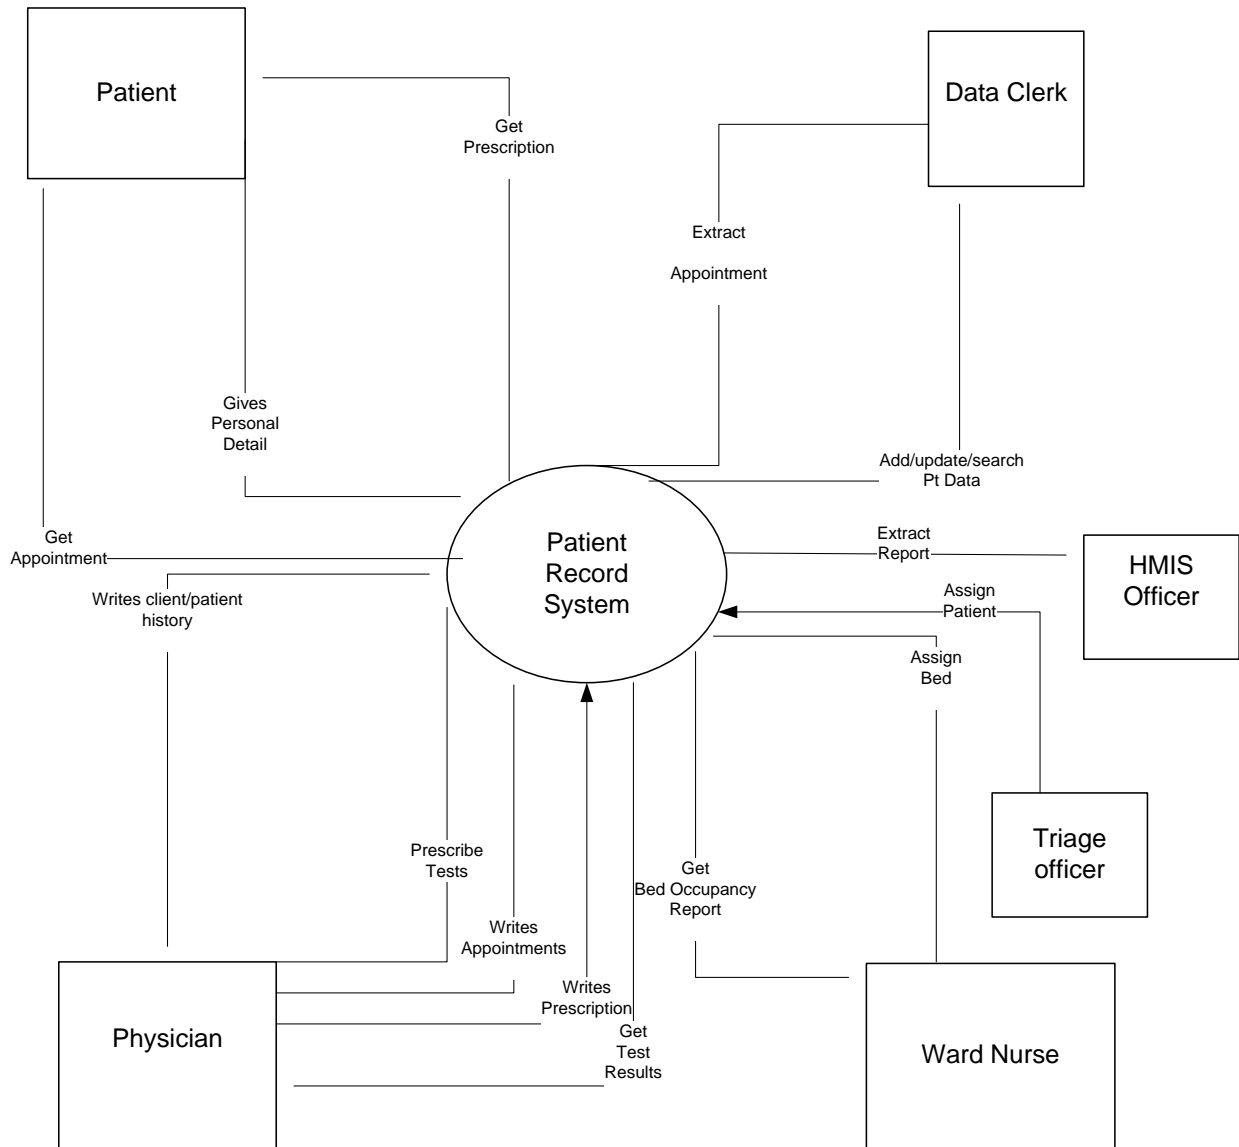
Patient

Get Prescription

Data Clerk

Extract

Appointment

Gives Personal Detail

Add/update/search Pt Data

Get Appointment

Patient Record System

Extract Report

HMIS Officer

Writes client/patient history

Assign Patient

Assign Bed

Prescribe Tests

Get Bed Occupancy Report

Triage officer

Writes Appointments

Writes Prescription

Get Test Results

Physician

Ward Nurse